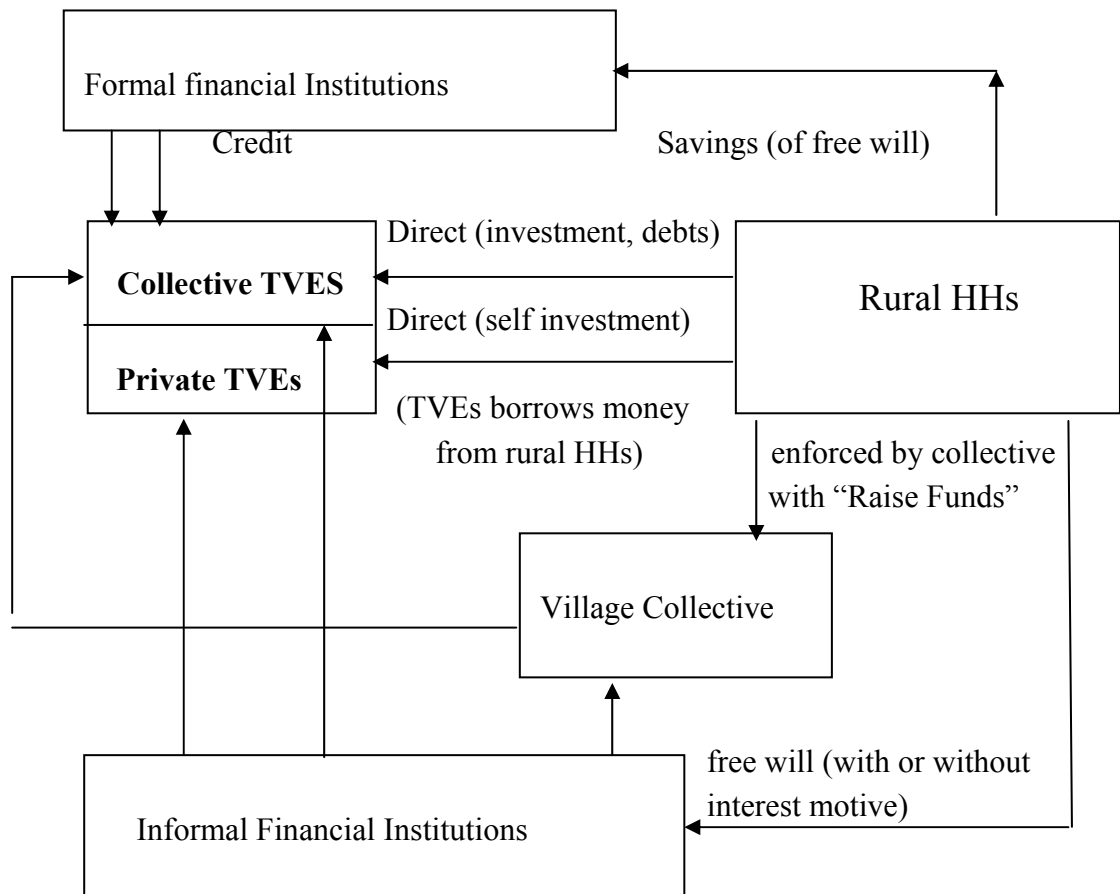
Formal financial Institutions

Credit

Savings (of free will)

Direct (investment, debts)

Collective TVES

Direct (self investment)

Private TVEs

Rural HHs

(TVEs borrows money from rural HHs)

enforced by collective with "Raise Funds"

Village Collective

free will (with or without interest motive)

Informal Financial Institutions